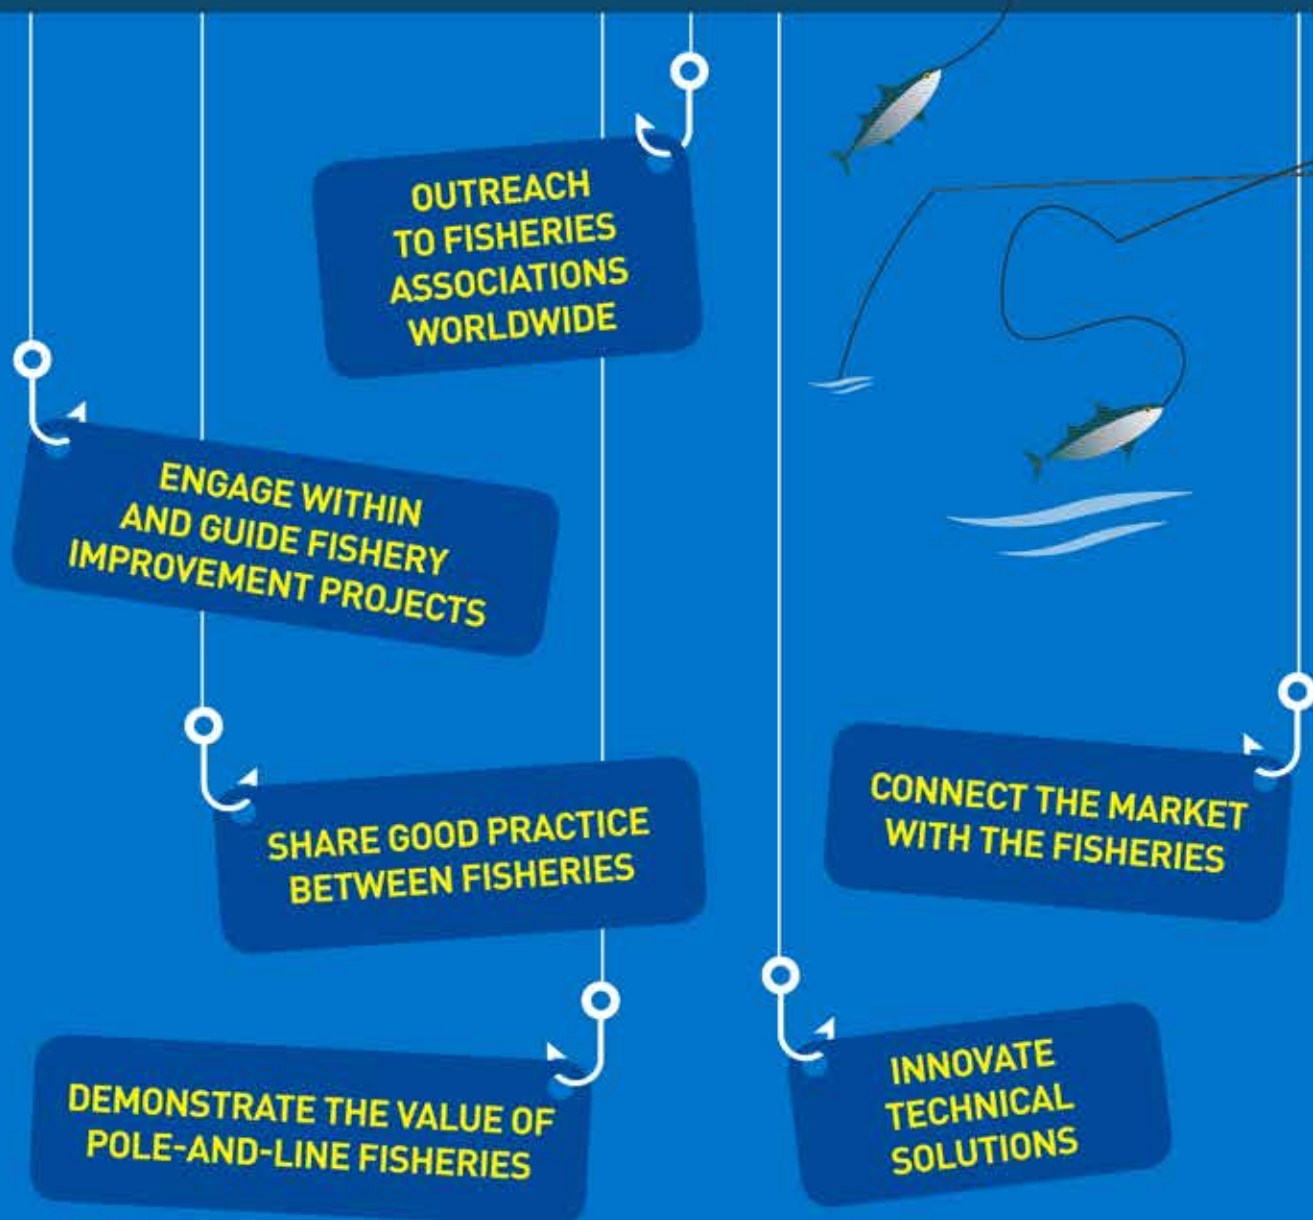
OUTREACH TO FISHERIES ASSOCIATIONS WORLDWIDE

ENGAGE WITHIN AND GUIDE FISHERY IMPROVEMENT PROJECTS

SHARE GOOD PRACTICE BETWEEN FISHERIES

CONNECT THE MARKET WITH THE FISHERIES

DEMONSTRATE THE VALUE OF POLE-AND-LINE FISHERIES

INNOVATE TECHNICAL SOLUTIONS